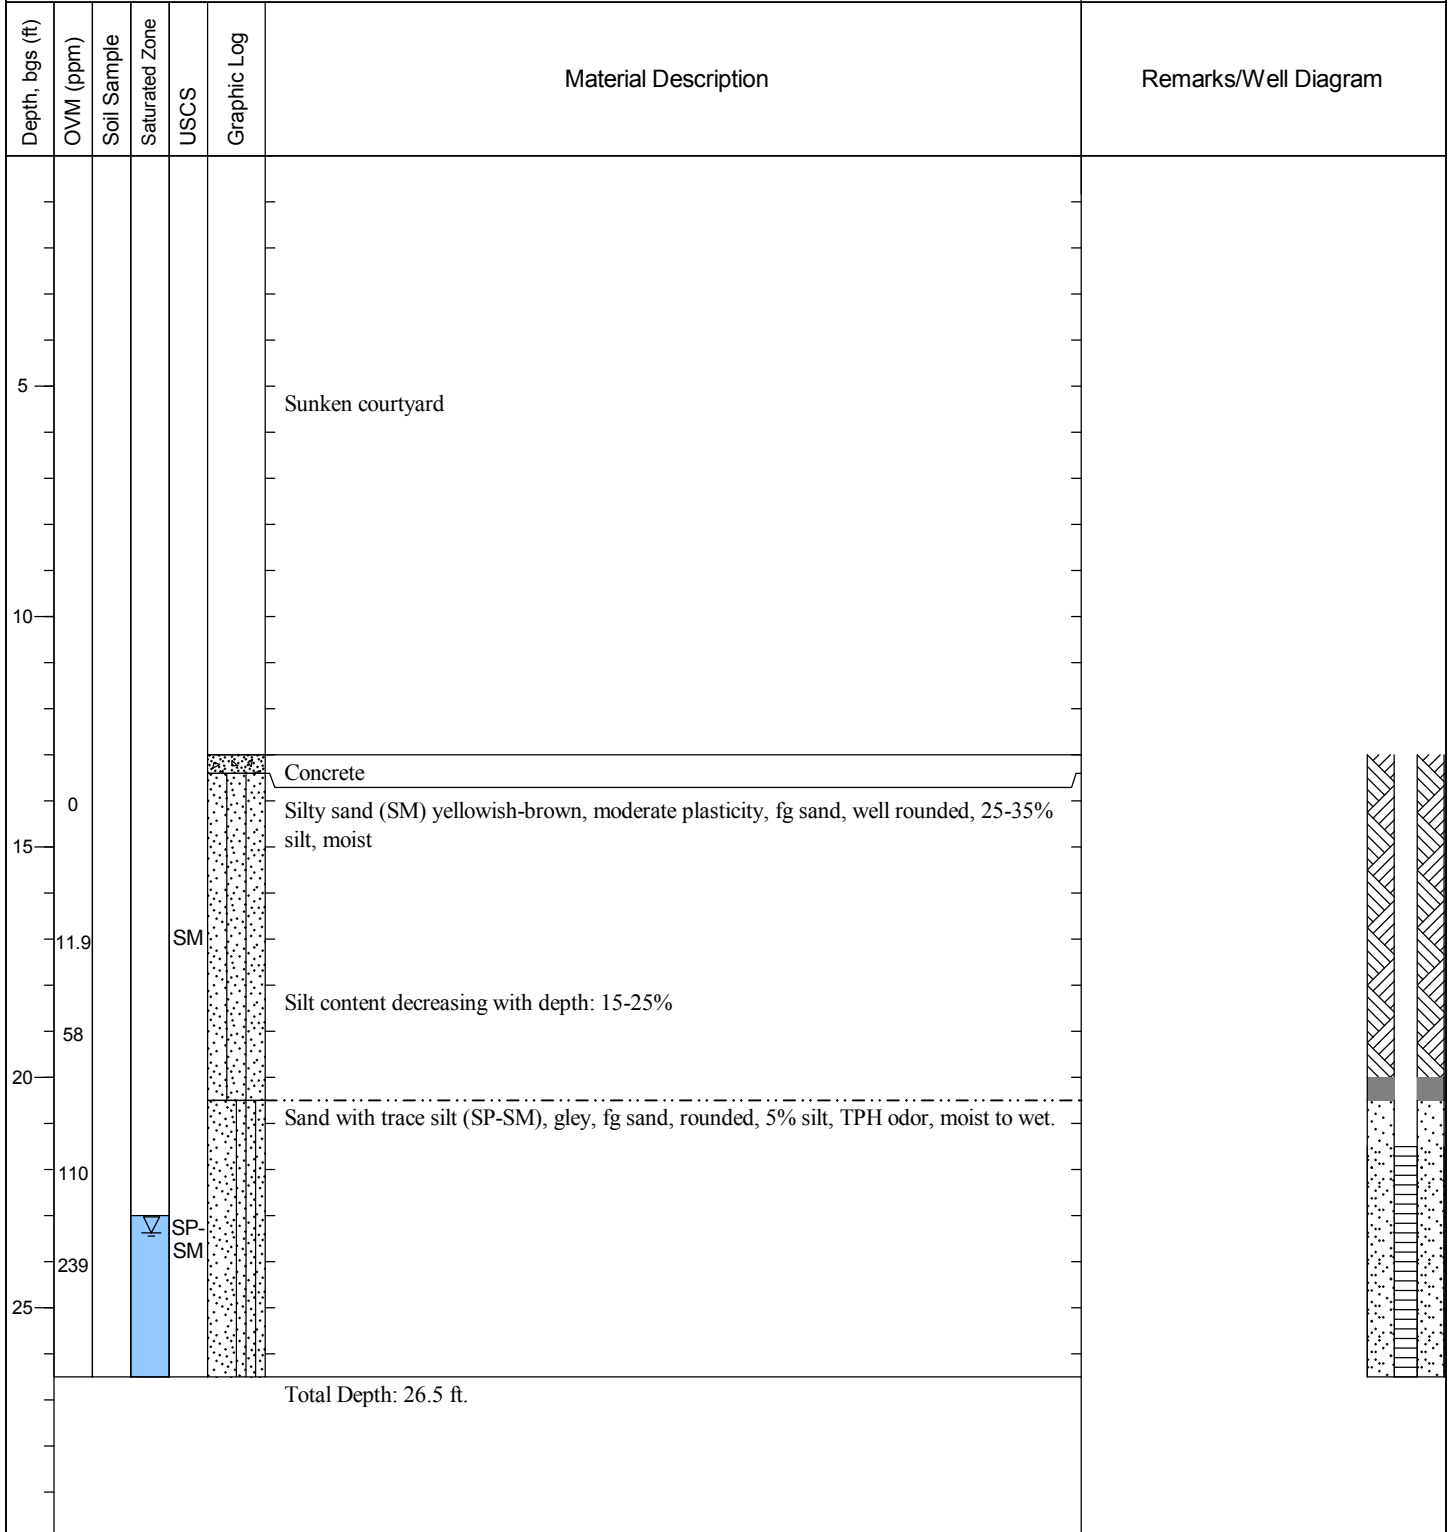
| Depth, bgs (ft) | OVM (ppm) | Soil Sample | Saturated Zone | USCS | Graphic Log | Material Description | Remarks/Well Diagram |
|---|---|---|---|---|---|---|---|
| 5 | | | | | | Sunken courtyard | |
| 10 | | | | | | | |
| | | | | | | Concrete | |
| | 0 | | | | | Silty sand (SM) yellowish-brown, moderate plasticity, fg sand, well rounded, 25-35% silt, moist | |
| 15 | | | | | | | |
| | 11.9 | | | SM | | | |
| | 58 | | | | | Silt content decreasing with depth: 15-25% | |
| 20 | | | | | | Sand with trace silt (SP-SM), gley, fg sand, rounded, 5% silt, TPH odor, moist to wet. | |
| | 110 | | | | | | |
| | 239 | | $\nabla$ | SP-SM | | | |
| 25 | | | | | | | |
| | | | | | | Total Depth: 26.5 ft. | |